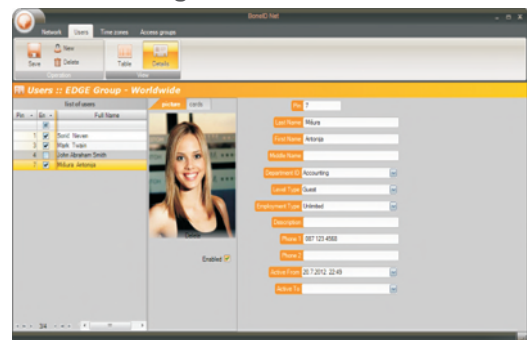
BioneID.Net

Network Users Time zones Access group

Save New Delete Table Details

Operation View

Users :: EDGE Group - Worldwide

list of users

| Pin | En | Full Name |
|---|---|---|
| 1 | ✓ | Sonić Neven |
| 2 | ✓ | Mark Twain |
| 4 | | John Abraham Smith |
| 7 | ✓ | Mikura Antonija |

picture cards

Enabled ✓

Pin 7

Last Name Mikura

First Name Antonija

Middle Name

Department ID Accounting

Level Type Guest

Employment Type Unlimited

Description

Phone 1 087 123 4568

Phone 2

Active From 20.7.2012. 22:49

Active To

3/4